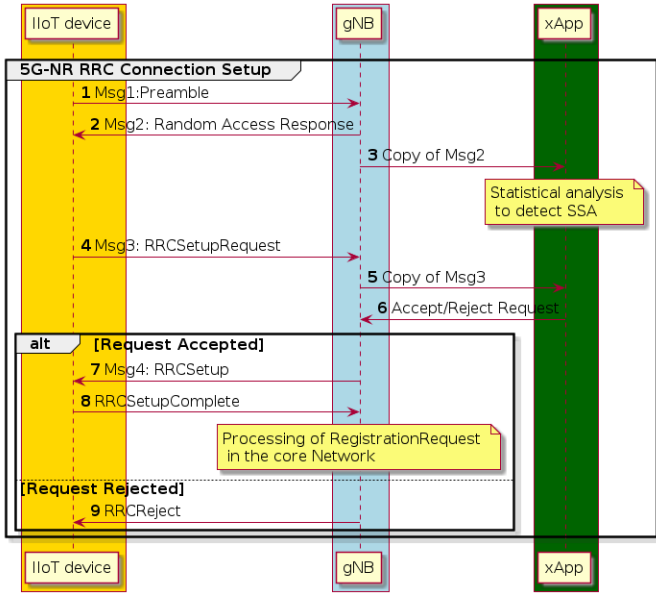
IIoT device

gNB

xApp

5G-NR RRC Connection Setup

**1** Msg1:Preamble

**2** Msg2: Random Access Response

**3** Copy of Msg2

Statistical analysis to detect SSA

**4** Msg3: RRCSetupRequest

**5** Copy of Msg3

**6** Accept/Reject Request

alt [Request Accepted]

**7** Msg4: RRCSetup

**8** RRCSetupComplete

Processing of RegistrationRequest in the core Network

[Request Rejected]

**9** RRCReject

IIoT device

gNB

xApp